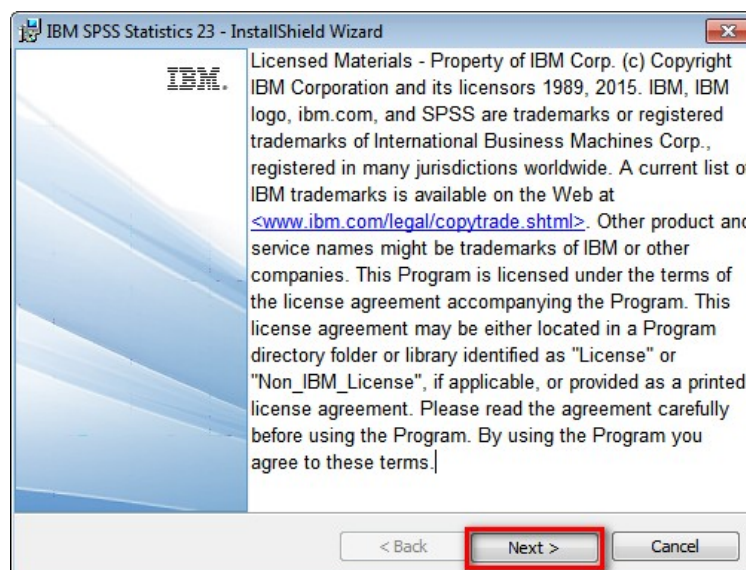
IBM SPSS Statistics 23 - InstallShield Wizard

IBM.

Licensed Materials - Property of IBM Corp. (c) Copyright IBM Corporation and its licensors 1989, 2015. IBM, IBM logo, ibm.com, and SPSS are trademarks or registered trademarks of International Business Machines Corp., registered in many jurisdictions worldwide. A current list o IBM trademarks is available on the Web at <www.ibm.com/legal/copytrade.shtml>. Other product and service names might be trademarks of IBM or other companies. This Program is licensed under the terms of the license agreement accompanying the Program. This license agreement may be either located in a Program directory folder or library identified as "License" or "Non_IBM_License", if applicable, or provided as a printed license agreement. Please read the agreement carefully before using the Program. By using the Program you agree to these terms.

< Back
Next >
Cancel